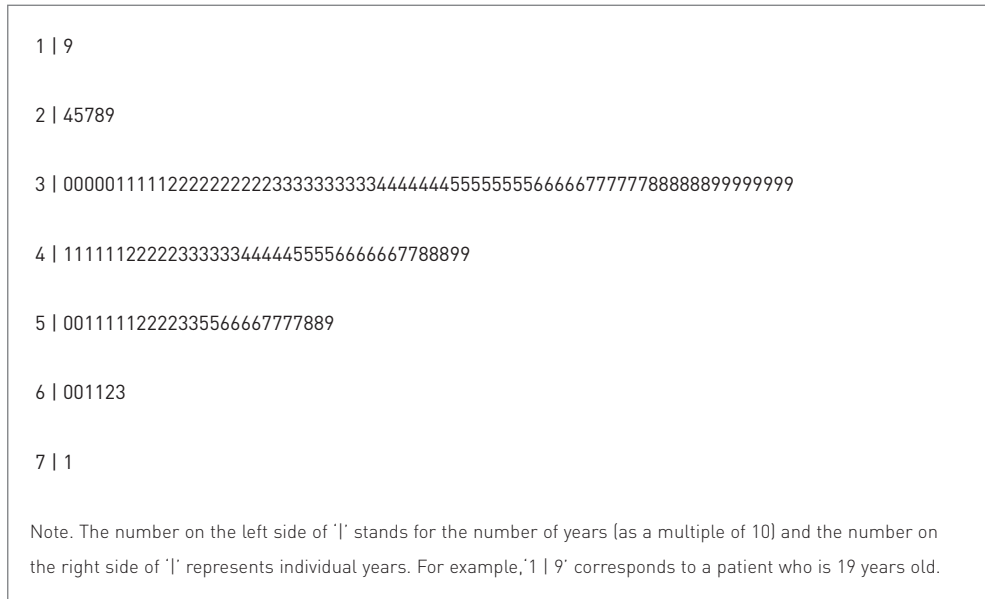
1 | 9

2 | 45789

3 | 00000111112222222222233333333334444444455555555566666777777888888899999999

4 | 1111112222223333333444445555666666677788899

5 | 001111122222335566667777889

6 | 001123

7 | 1

Note. The number on the left side of '|' stands for the number of years (as a multiple of 10) and the number on the right side of '|' represents individual years. For example,'1 | 9' corresponds to a patient who is 19 years old.